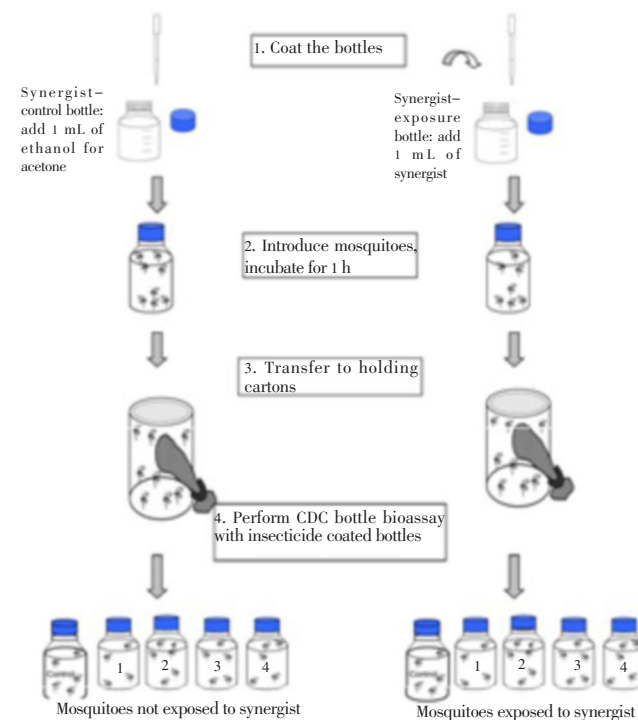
1. Coat the bottles

Synergist–control bottle: add 1 mL of ethanol for acetone

Synergist–exposure bottle: add 1 mL of synergist

2. Introduce mosquitoes, incubate for 1 h

3. Transfer to holding cartons

4. Perform CDC bottle bioassay with insecticide coated bottles

Control 1 2 3 4

Control 1 2 3 4

Mosquitoes not exposed to synergist

Mosquitoes exposed to synergist